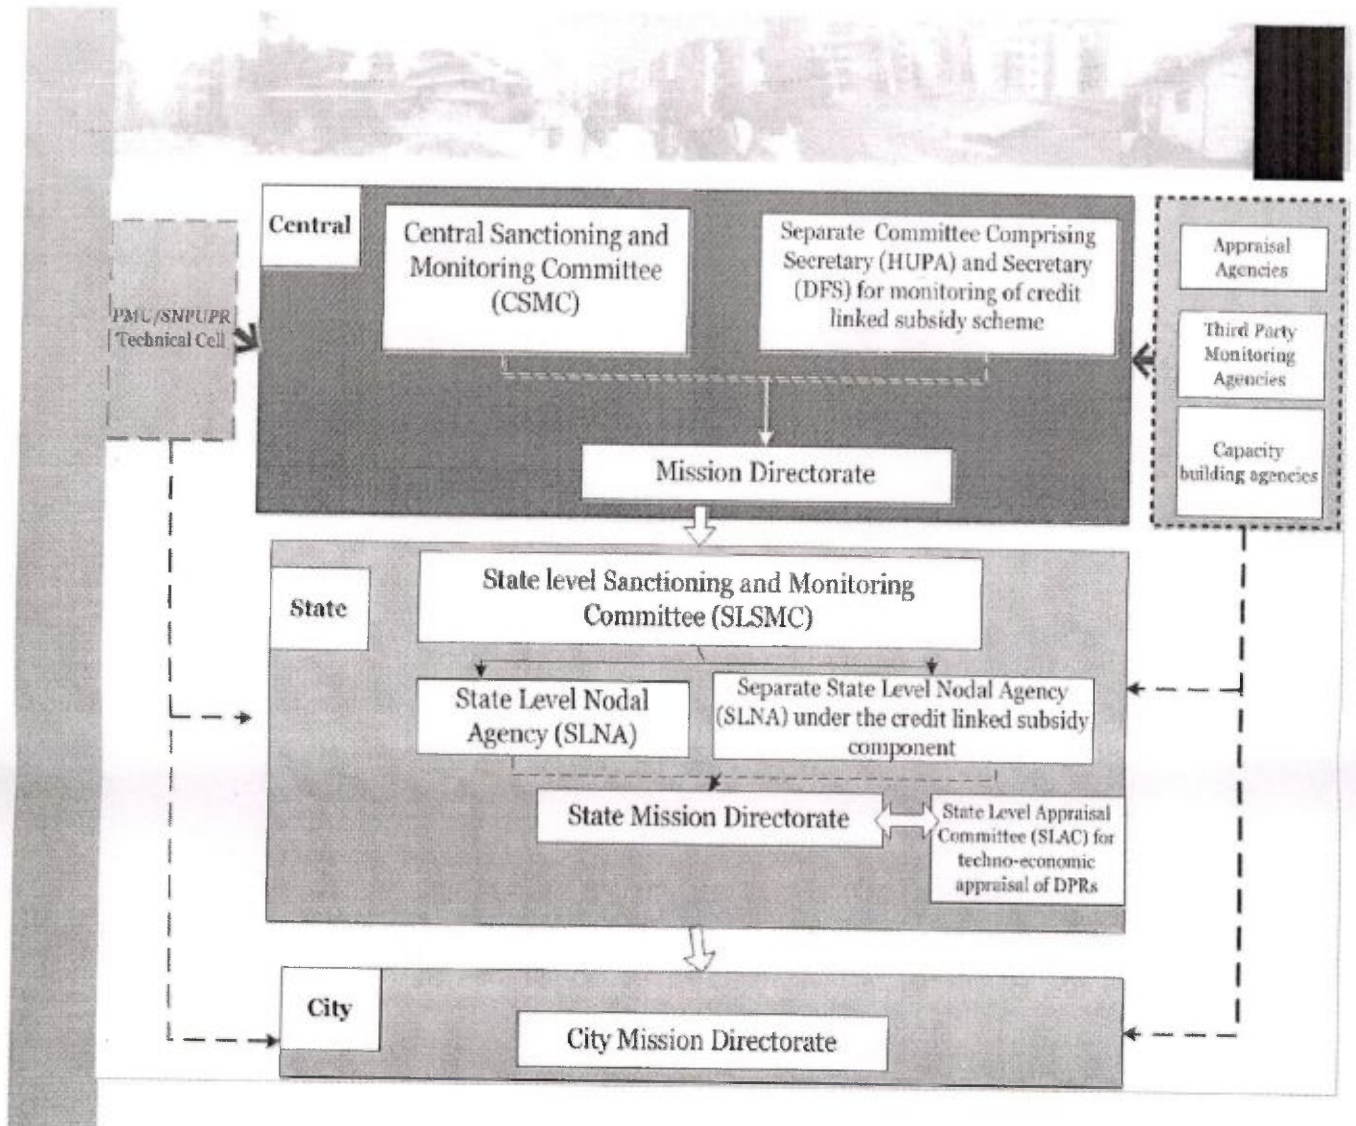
Central

Central Sanctioning and Monitoring Committee (CSMC)

Separate Committee Comprising Secretary (HUPA) and Secretary (DFS) for monitoring of credit linked subsidy scheme

PMU/SNPUPR Technical Cell

Appraisal Agencies

Third Party Monitoring Agencies

Capacity building agencies

Mission Directorate

State

State level Sanctioning and Monitoring Committee (SLSMC)

State Level Nodal Agency (SLNA)

Separate State Level Nodal Agency (SLNA) under the credit linked subsidy component

State Mission Directorate

State Level Appraisal Committee (SLAC) for techno-economic appraisal of DPRs

City

City Mission Directorate